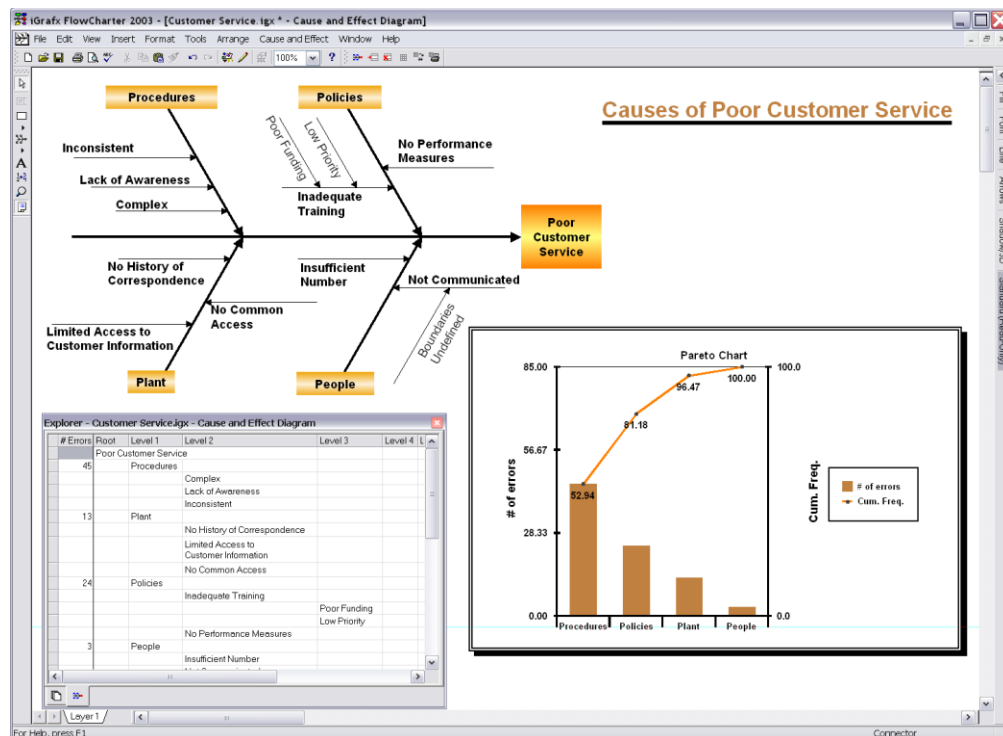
iGrafx FlowCharter 2003 - [Customer Service.igx * - Cause and Effect Diagram]

File Edit View Insert Format Tools Arrange Cause and Effect Window Help

100%

Causes of Poor Customer Service

Procedures

Policies

Inconsistent

Lack of Awareness

Complex

Poor Funding

Low Priority

No Performance Measures

Inadequate Training

Poor Customer Service

No History of Correspondence

No Common Access

Limited Access to Customer Information

Insufficient Number

Not Communicated

Boundaries Undefined

Plant

People

Explorer - Customer Service.igx - Cause and Effect Diagram

| # Errors | Root | Level 1 | Level 2 | Level 3 | Level 4 |
|---|---|---|---|---|---|
| | Poor Customer Service | | | | |
| 45 | | Procedures | | | |
| | | | Complex | | |
| | | | Lack of Awareness | | |
| | | | Inconsistent | | |
| 13 | | Plant | | | |
| | | | No History of Correspondence | | |
| | | | Limited Access to Customer Information | | |
| | | | No Common Access | | |
| 24 | | Policies | | | |
| | | | Inadequate Training | | |
| | | | | Poor Funding | |
| | | | | Low Priority | |
| | | | No Performance Measures | | |
| 3 | | People | | | |
| | | | Insufficient Number | | |

Pareto Chart

85.00
56.67
28.33
0.00
# of errors
100.0
0.0
Cum. Freq.
52.94
81.18
96.47
100.00
# of errors
Cum. Freq.
Procedures
Policies
Plant
People

Layer 1

For Help, press F1

Connector